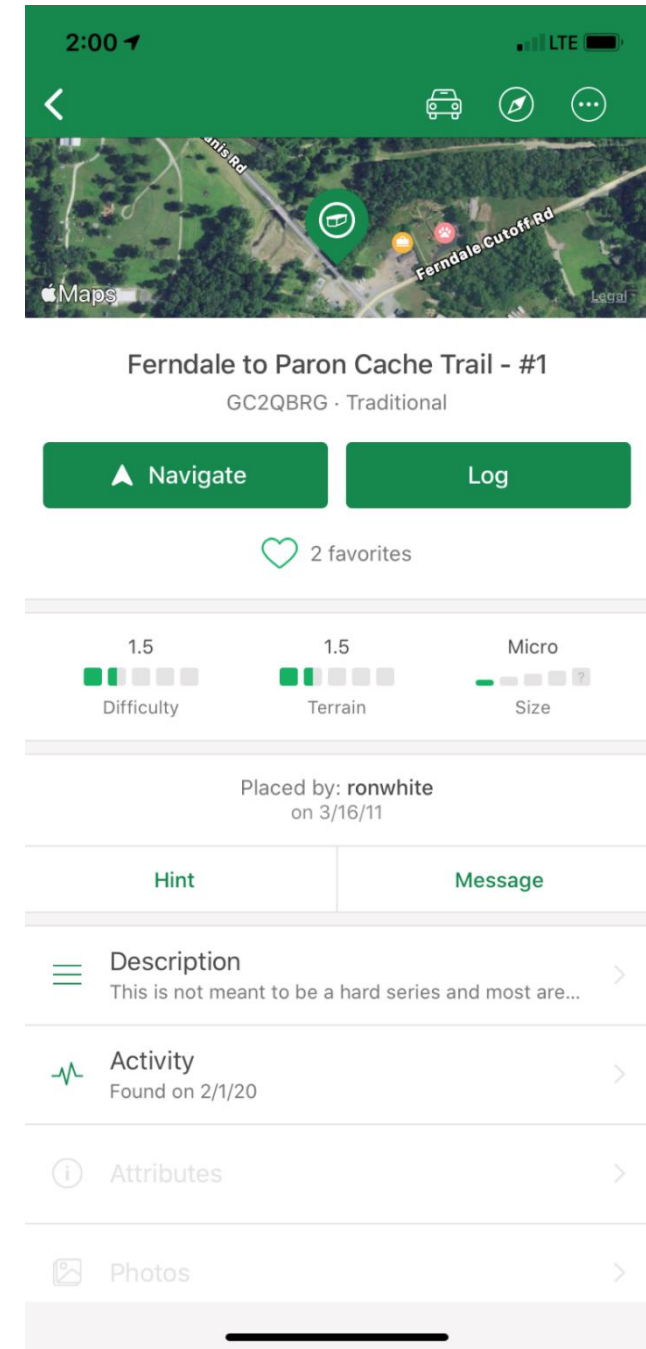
2:00

LTE

Ferndale Cutoff Rd

Maps

Legal

Ferndale to Paron Cache Trail - #1

GC2QBRG · Traditional

Navigate

Log

2 favorites

1.5
Difficulty

1.5
Terrain

Micro
Size

Placed by: ronwhite
on 3/16/11

Hint

Message

Description
This is not meant to be a hard series and most are...

Activity
Found on 2/1/20

Attributes

Photos